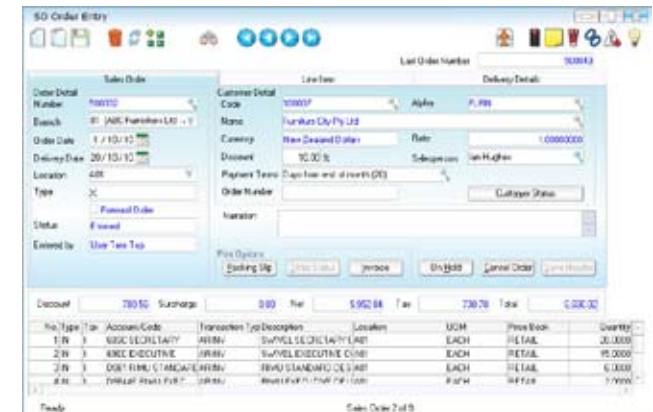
SO Order Entry

Last Order Number 500043

Sales Order

Line Item

Delivery Details

Order Detail

Number 500032

Branch 01 ABC Furniture Ltd

Order Date 1/10/10

Delivery Date 20/10/10

Location A01

Type X

Forward Order

Status Entered

Entered by User Test Top

Customer Detail

Code 100007

Alpha F.FIN

Name Furniture City Pty Ltd

Currency New Zealand Dollar

Rate 1.00000000

Discount 10.00 %

Salesperson Ian Hughes

Payment Terms Days from end of month (20)

Order Number

Customer Status

Narration

Print Options

Packing Slip

Pick Status

Invoice

On Hold

Cancel Order

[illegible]

Discount 780.50 Surcharge 0.00 Net 5,952.66 Tax 738.78 Total 6,690.32

| No. | Type | Tax | Account Code | Transaction Typ | Description | Location | UOM | Price Book | Quantity |
|---|---|---|---|---|---|---|---|---|---|
| 1 | IN | 1 | 600C SECRETARY | ARINV | SWIVEL SECRETARY | A01 | EACH | RETAIL | 20.0000 |
| 2 | IN | 1 | 600C EXECUTIVE | ARINV | SWIVEL EXECUTIVE C | A01 | EACH | RETAIL | 15.0000 |
| 3 | IN | 1 | D001 FIMU STANDARD | ARINV | FIMU STANDARD DES | A01 | EACH | RETAIL | 6.0000 |
| 4 | IN | 1 | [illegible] | ARINV | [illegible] | A01 | EACH | RETAIL | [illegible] |

Ready

Sales Order 2 of 8